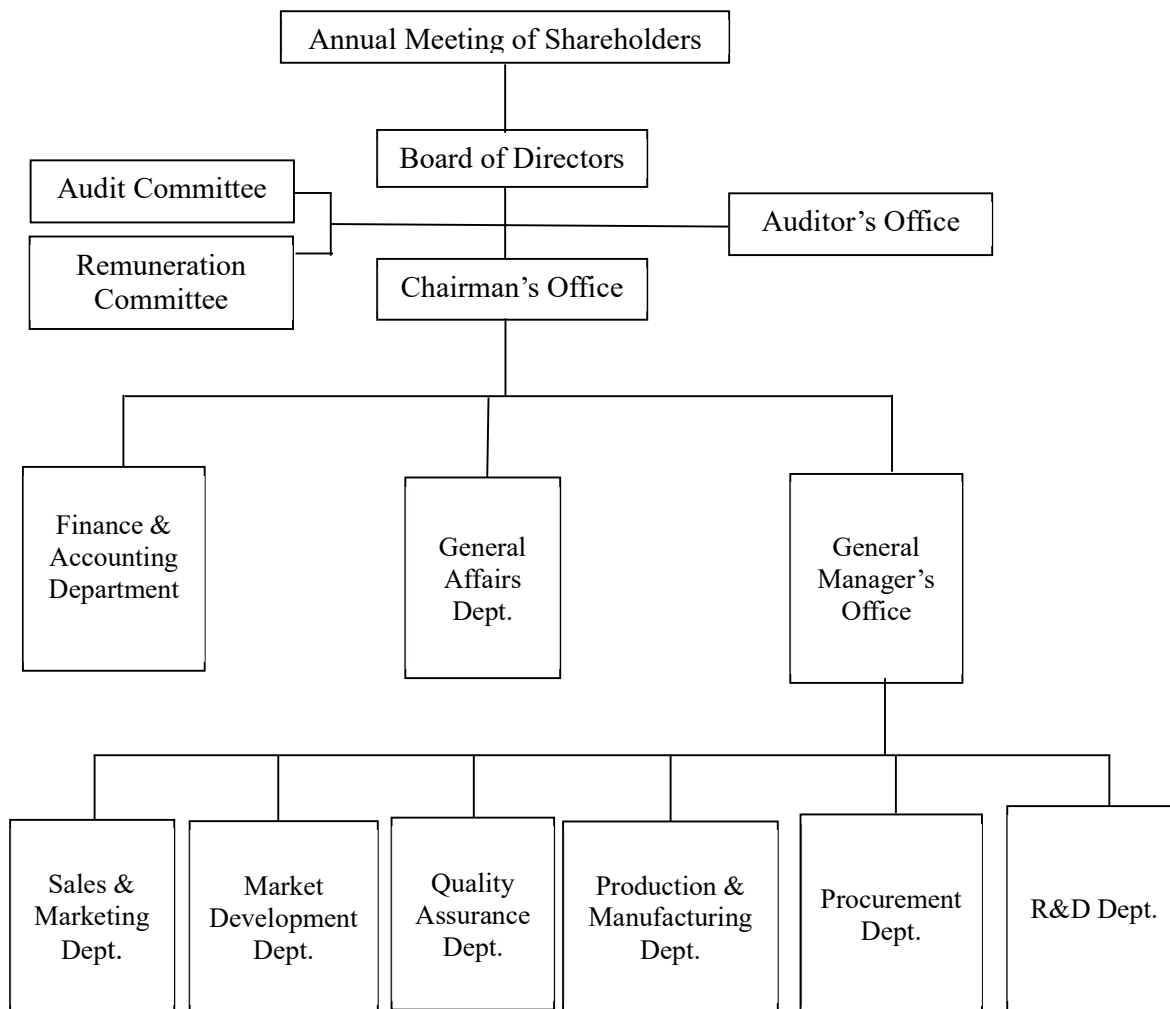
Annual Meeting of Shareholders

Board of Directors

Audit Committee

Remuneration Committee

Auditor's Office

Chairman's Office

Finance & Accounting Department

General Affairs Dept.

General Manager's Office

Sales & Marketing Dept.

Market Development Dept.

Quality Assurance Dept.

Production & Manufacturing Dept.

Procurement Dept.

R&D Dept.